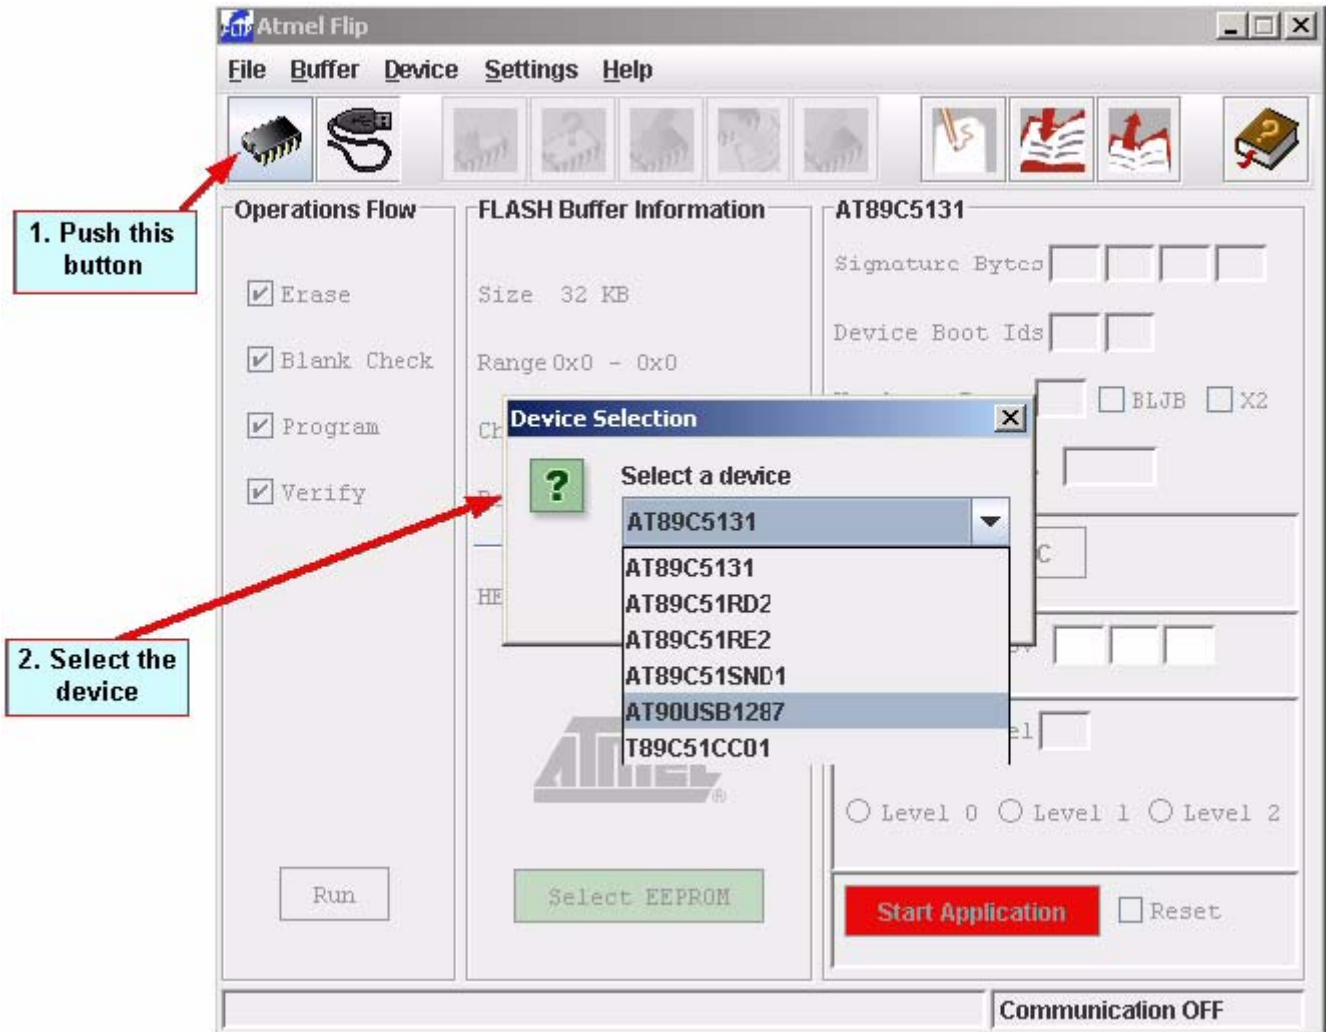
Atmel Flip

File Buffer Device Settings Help

1. Push this button

Operations Flow

Erase

Blank Check

Program

Verify

FLASH Buffer Information

Size 32 KB

Range 0x0 - 0x0

Ch

HE

AT89C5131

Signature Bytes

Device Boot Ids

BLJB X2

Device Selection

Select a device

AT89C5131

AT89C5131
AT89C51RD2
AT89C51RE2
AT89C51SND1
AT90USB1287
T89C51CC01

2. Select the device

Level 0 Level 1 Level 2

Run

Select EEPROM

Start Application

Reset

Communication OFF